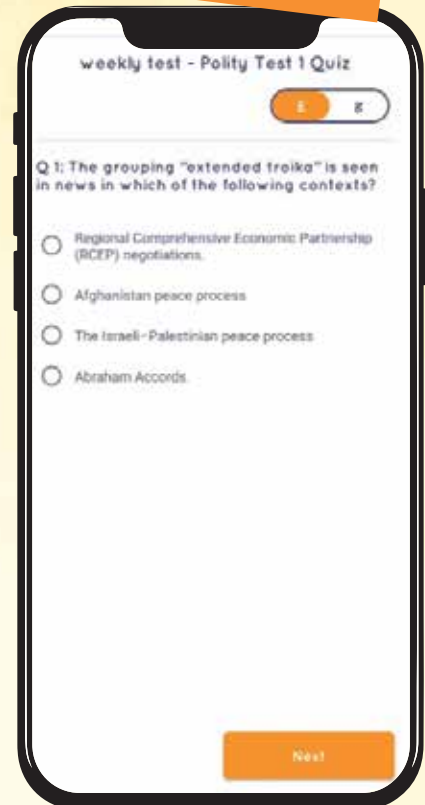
weekly test - Polity Test 1 Quiz

E
ह

Q 1: The grouping "extended troika" is seen in news in which of the following contexts?

Regional Comprehensive Economic Partnership (RCEP) negotiations.

Afghanistan peace process

The Israeli-Palestinian peace process

Abraham Accords.

Next